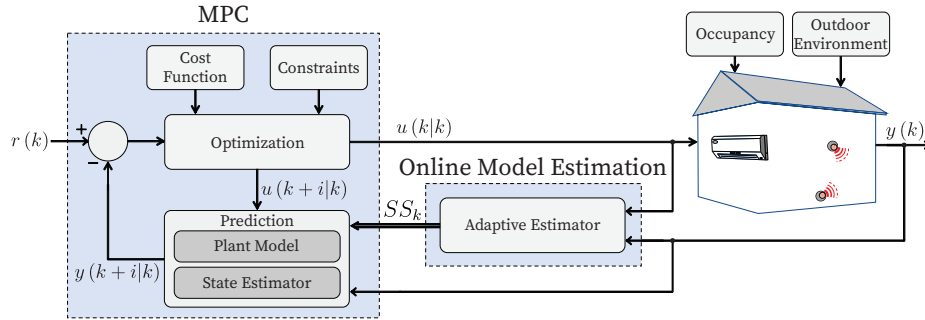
MPC

Occupancy

Outdoor Environment

Cost Function

Constraints

$r(k)$

+

−

Optimization

$u(k|k)$

$y(k)$

Online Model Estimation

$u(k+i|k)$

$SS_k$

Prediction

Adaptive Estimator

Plant Model

$y(k+i|k)$

State Estimator